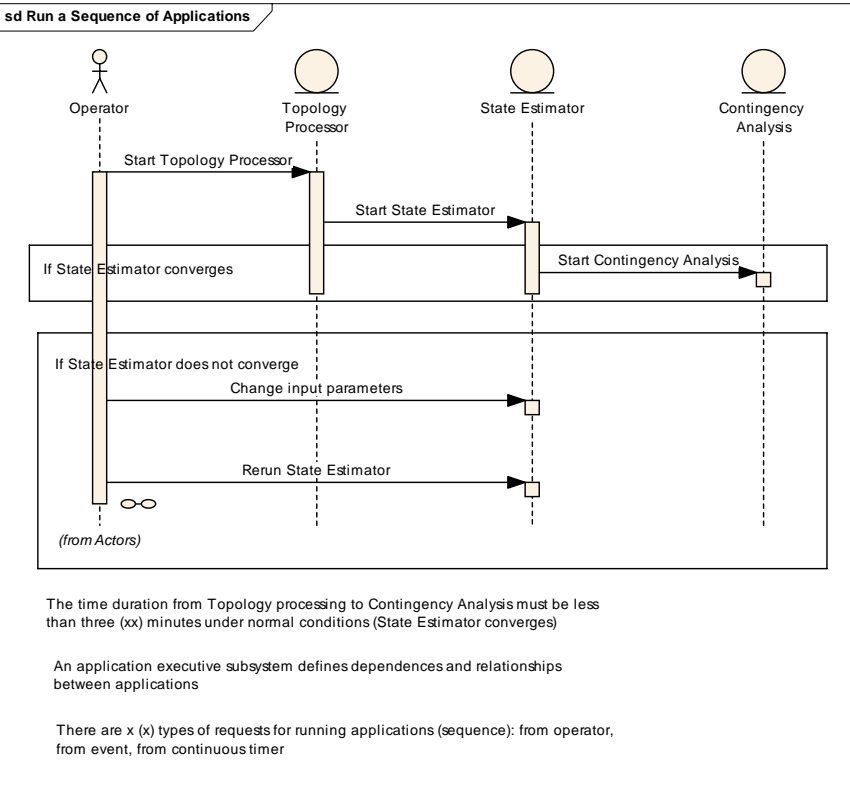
sd Run a Sequence of Applications

Operator

Topology Processor

State Estimator

Contingency Analysis

Start Topology Processor

Start State Estimator

If State Estimator converges

Start Contingency Analysis

If State Estimator does not converge

Change input parameters

Rerun State Estimator

(from Actors)

The time duration from Topology processing to Contingency Analysis must be less than three (xx) minutes under normal conditions (State Estimator converges)

An application executive subsystem defines dependences and relationships between applications

There are x (x) types of requests for running applications (sequence): from operator, from event, from continuous timer